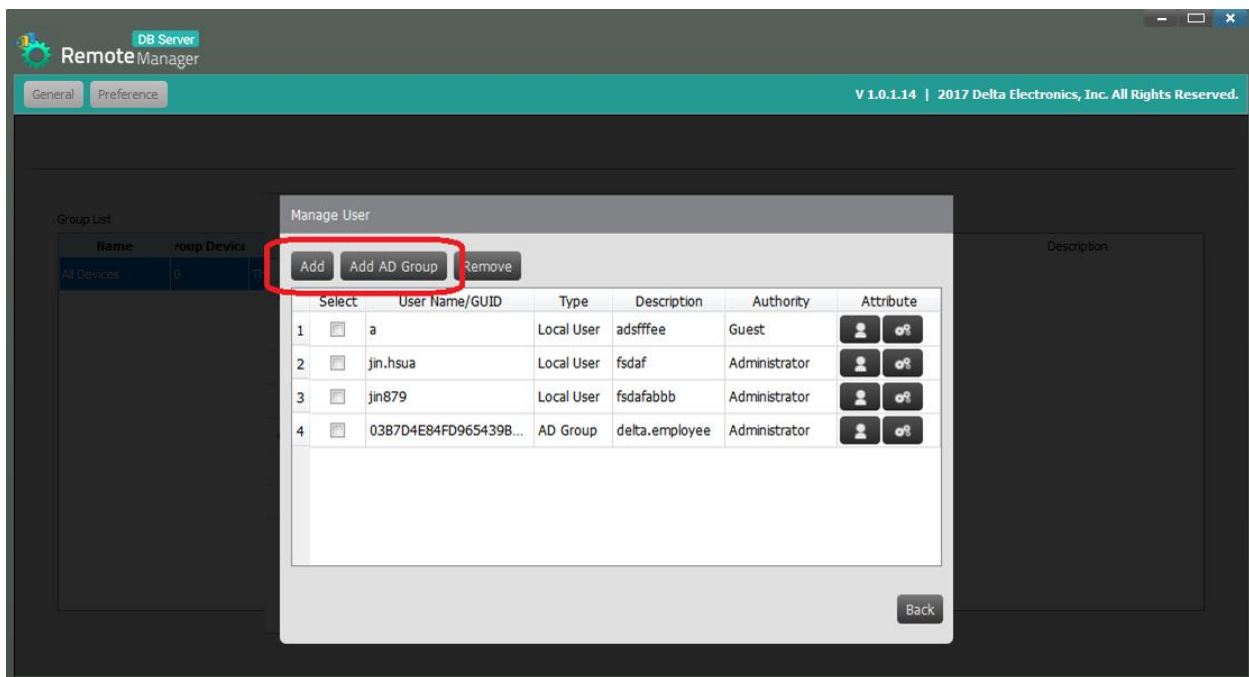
DB Server
Remote Manager

General Preference

V 1.0.1.14 | 2017 Delta Electronics, Inc. All Rights Reserved.

Group List

| Name | roup Device |
|---|---|
| All Devices | 0 |

Description

Manage User

Add Add AD Group Remove

| | Select | User Name/GUID | Type | Description | Authority | Attribute |
|---|---|---|---|---|---|---|
| 1 | | a | Local User | adsfffee | Guest | |
| 2 | | jin.hsua | Local User | fsdaf | Administrator | |
| 3 | | jin879 | Local User | fsdafabbb | Administrator | |
| 4 | | 03B7D4E84FD965439B... | AD Group | delta.employee | Administrator | |

Back